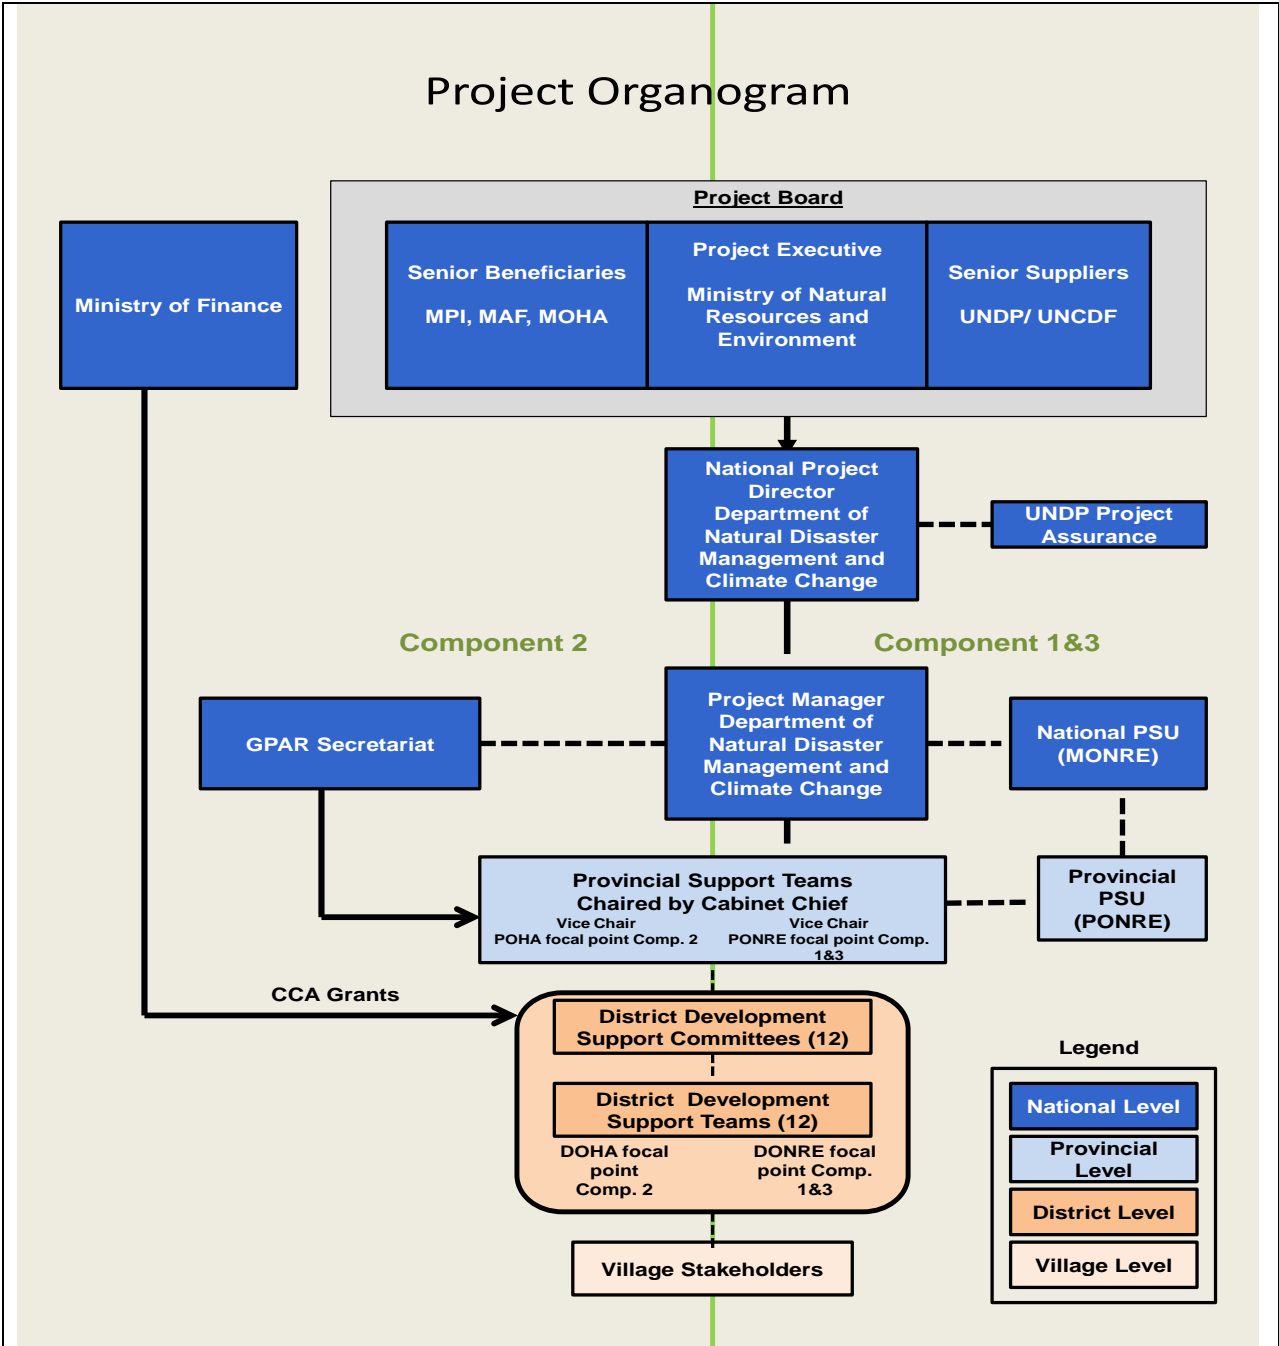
Project Organogram

Project Board

Ministry of Finance

Senior Beneficiaries

MPI, MAF, MOHA

Project Executive

Ministry of Natural Resources and Environment

Senior Suppliers

UNDP/ UNCDF

National Project Director Department of Natural Disaster Management and Climate Change

UNDP Project Assurance

Component 2

Component 1&3

GPAR Secretariat

Project Manager Department of Natural Disaster Management and Climate Change

National PSU (MONRE)

Provincial Support Teams Chaired by Cabinet Chief
Vice Chair
POHA focal point Comp. 2
Vice Chair
PONRE focal point Comp. 1&3

Provincial PSU (PONRE)

CCA Grants

District Development Support Committees (12)

District Development Support Teams (12)

DOHA focal point Comp. 2

DONRE focal point Comp. 1&3

Village Stakeholders

Legend

National Level

Provincial Level

District Level

Village Level